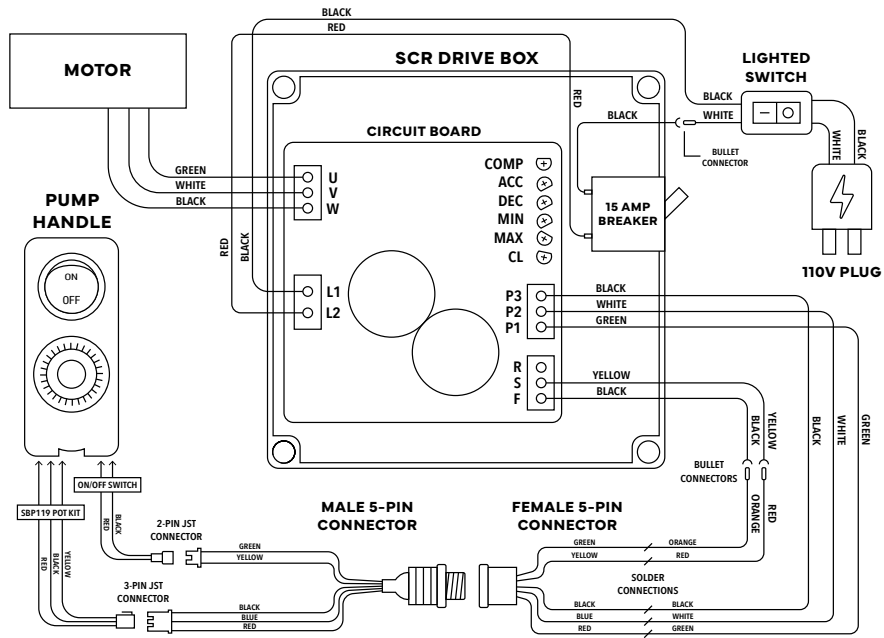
BLACK
RED
MOTOR
SCR DRIVE BOX
LIGHTED SWITCH
RED
BLACK
BLACK
WHITE
BULLET CONNECTOR
WHITE
BLACK
CIRCUIT BOARD
GREEN
WHITE
BLACK
U
V
W
COMP
ACC
DEC
MIN
MAX
CL
15 AMP BREAKER
110V PLUG
PUMP HANDLE
ON
OFF
RED
BLACK
L1
L2
P3
P2
P1
BLACK
WHITE
GREEN
R
S
F
YELLOW
BLACK
BLACK
YELLOW
BLACK
WHITE
GREEN
BULLET CONNECTORS
ORANGE
RED
ON/OFF SWITCH
SBP119 POT KIT
RED
BLACK
YELLOW
BLACK
2-PIN JST CONNECTOR
GREEN
YELLOW
MALE 5-PIN CONNECTOR
FEMALE 5-PIN CONNECTOR
GREEN
YELLOW
ORANGE
RED
3-PIN JST CONNECTOR
BLACK
BLUE
RED
SOLDER CONNECTIONS
BLACK
BLUE
RED
BLACK
WHITE
GREEN